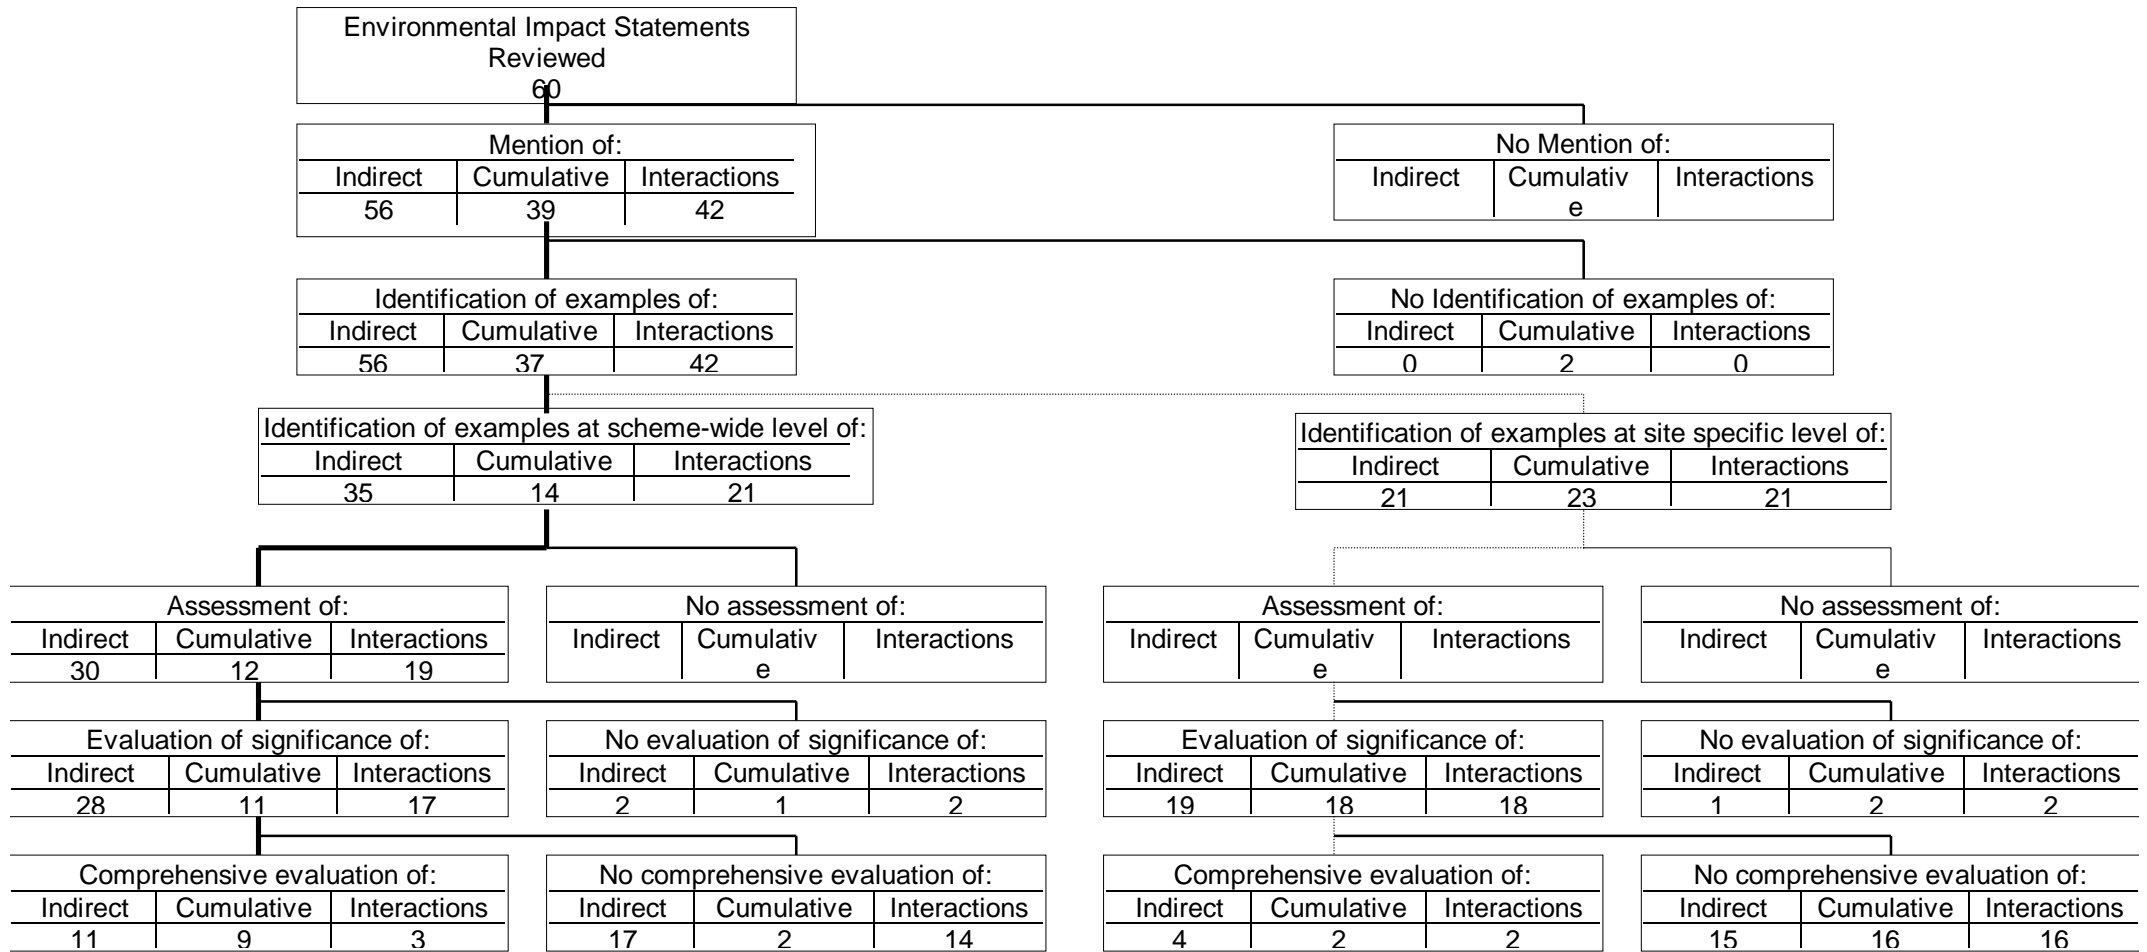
Environmental Impact Statements Reviewed
60

Mention of:

| Indirect | Cumulative | Interactions |
|---|---|---|
| 56 | 39 | 42 |

No Mention of:

| Indirect | Cumulative | Interactions |
|---|---|---|

Identification of examples of:

| Indirect | Cumulative | Interactions |
|---|---|---|
| 56 | 37 | 42 |

No Identification of examples of:

| Indirect | Cumulative | Interactions |
|---|---|---|
| 0 | 2 | 0 |

Identification of examples at scheme-wide level of:

| Indirect | Cumulative | Interactions |
|---|---|---|
| 35 | 14 | 21 |

Identification of examples at site specific level of:

| Indirect | Cumulative | Interactions |
|---|---|---|
| 21 | 23 | 21 |

Assessment of:

| Indirect | Cumulative | Interactions |
|---|---|---|
| 30 | 12 | 19 |

No assessment of:

| Indirect | Cumulative | Interactions |
|---|---|---|

Assessment of:

| Indirect | Cumulative | Interactions |
|---|---|---|

No assessment of:

| Indirect | Cumulative | Interactions |
|---|---|---|

Evaluation of significance of:

| Indirect | Cumulative | Interactions |
|---|---|---|
| 28 | 11 | 17 |

No evaluation of significance of:

| Indirect | Cumulative | Interactions |
|---|---|---|
| 2 | 1 | 2 |

Evaluation of significance of:

| Indirect | Cumulative | Interactions |
|---|---|---|
| 19 | 18 | 18 |

No evaluation of significance of:

| Indirect | Cumulative | Interactions |
|---|---|---|
| 1 | 2 | 2 |

Comprehensive evaluation of:

| Indirect | Cumulative | Interactions |
|---|---|---|
| 11 | 9 | 3 |

No comprehensive evaluation of:

| Indirect | Cumulative | Interactions |
|---|---|---|
| 17 | 2 | 14 |

Comprehensive evaluation of:

| Indirect | Cumulative | Interactions |
|---|---|---|
| 4 | 2 | 2 |

No comprehensive evaluation of:

| Indirect | Cumulative | Interactions |
|---|---|---|
| 15 | 16 | 16 |